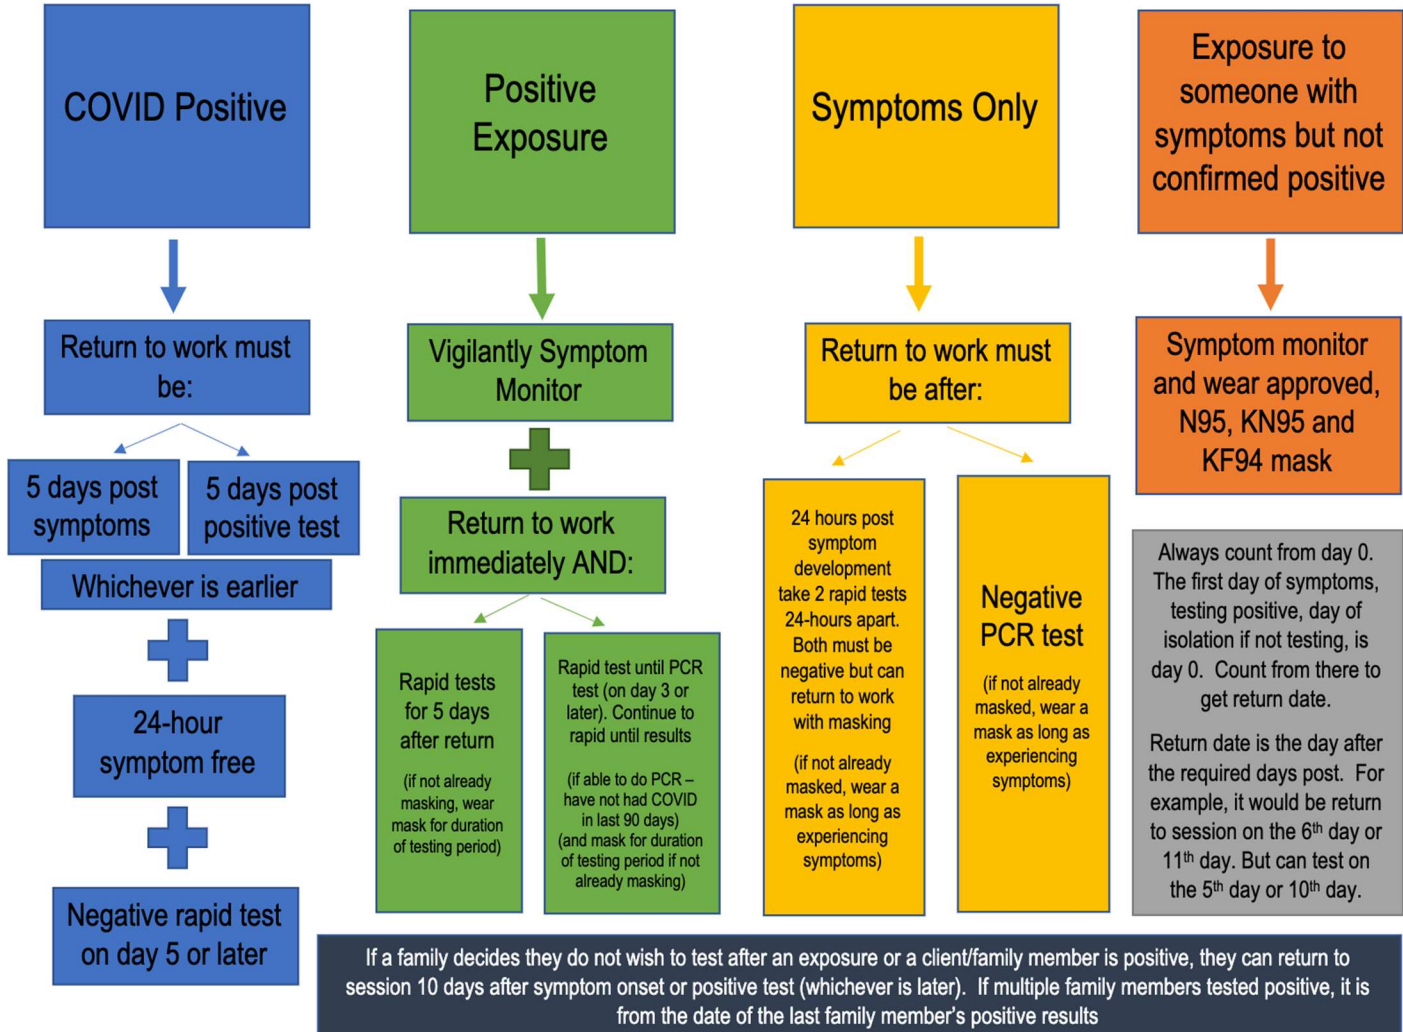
COVID Positive

Return to work must be:

5 days post symptoms

5 days post positive test

Whichever is earlier

24-hour symptom free

Negative rapid test on day 5 or later

Positive Exposure

Vigilantly Symptom Monitor

Return to work immediately AND:

Rapid tests for 5 days after return

(if not already masking, wear mask for duration of testing period)

Rapid test until PCR test (on day 3 or later). Continue to rapid until results

(if able to do PCR – have not had COVID in last 90 days) (and mask for duration of testing period if not already masking)

Symptoms Only

Return to work must be after:

24 hours post symptom development take 2 rapid tests 24-hours apart. Both must be negative but can return to work with masking

(if not already masked, wear a mask as long as experiencing symptoms)

Negative PCR test

(if not already masked, wear a mask as long as experiencing symptoms)

Exposure to someone with symptoms but not confirmed positive

Symptom monitor and wear approved, N95, KN95 and KF94 mask

Always count from day 0. The first day of symptoms, testing positive, day of isolation if not testing, is day 0. Count from there to get return date.

Return date is the day after the required days post. For example, it would be return to session on the 6$^{th}$ day or 11$^{th}$ day. But can test on the 5$^{th}$ day or 10$^{th}$ day.

If a family decides they do not wish to test after an exposure or a client/family member is positive, they can return to session 10 days after symptom onset or positive test (whichever is later). If multiple family members tested positive, it is from the date of the last family member's positive results